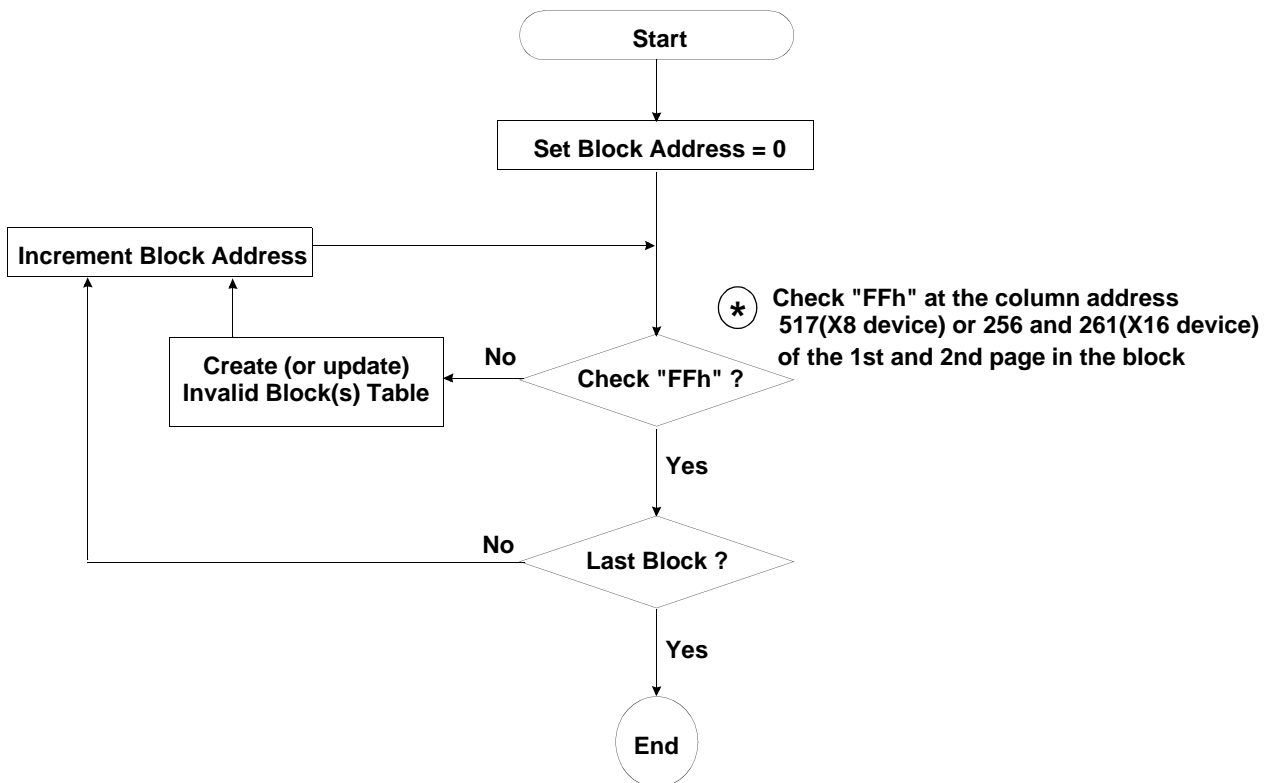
Start

Set Block Address = 0

Increment Block Address

* Check "FFh" at the column address 517(X8 device) or 256 and 261(X16 device) of the 1st and 2nd page in the block

Create (or update) Invalid Block(s) Table

No

Check "FFh" ?

Yes

No

Last Block ?

Yes

End